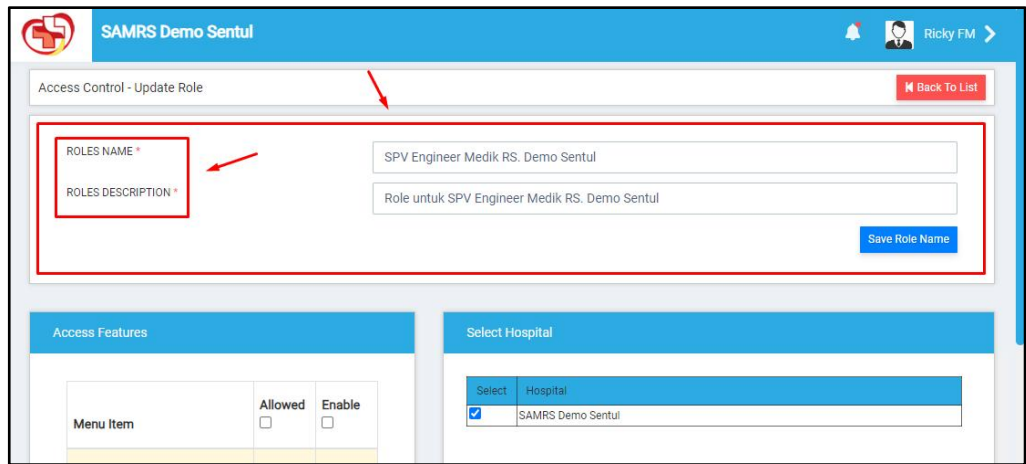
SAMRS Demo Sentul

Ricky FM

Access Control - Update Role

Back To List

ROLES NAME *

ROLES DESCRIPTION *

SPV Engineer Medik RS. Demo Sentul

Role untuk SPV Engineer Medik RS. Demo Sentul

Save Role Name

Access Features

| Menu Item | Allowed ☐ | Enable ☐ |
|---|---|---|

Select Hospital

| Select | Hospital |
|---|---|
| ☑ | SAMRS Demo Sentul |